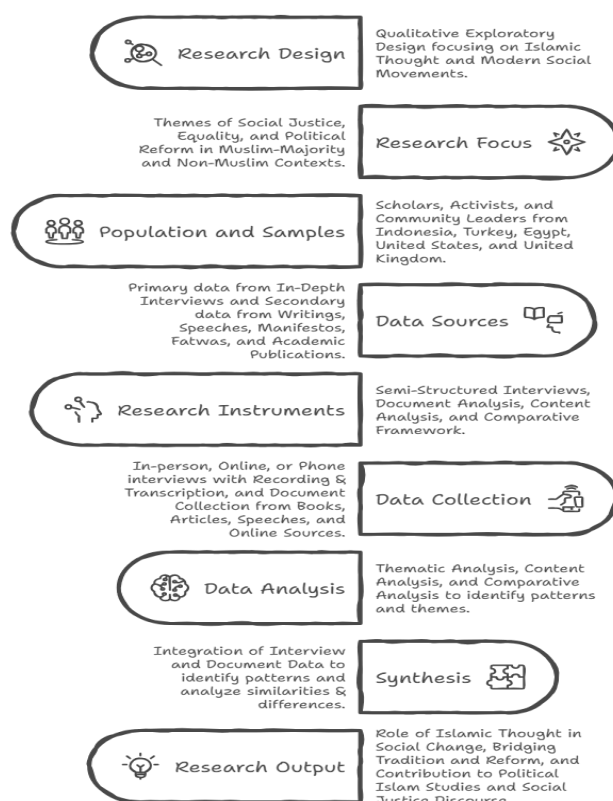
Research Design

Qualitative Exploratory Design focusing on Islamic Thought and Modern Social Movements.

Themes of Social Justice, Equality, and Political Reform in Muslim-Majority and Non-Muslim Contexts.

Research Focus

Population and Samples

Scholars, Activists, and Community Leaders from Indonesia, Turkey, Egypt, United States, and United Kingdom.

Primary data from In-Depth Interviews and Secondary data from Writings, Speeches, Manifestos, Fatwas, and Academic Publications.

Data Sources

Research Instruments

Semi-Structured Interviews, Document Analysis, Content Analysis, and Comparative Framework.

In-person, Online, or Phone interviews with Recording & Transcription, and Document Collection from Books, Articles, Speeches, and Online Sources.

Data Collection

Data Analysis

Thematic Analysis, Content Analysis, and Comparative Analysis to identify patterns and themes.

Integration of Interview and Document Data to identify patterns and analyze similarities & differences.

Synthesis

Research Output

Role of Islamic Thought in Social Change, Bridging Tradition and Reform, and Contribution to Political Islam Studies and Social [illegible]